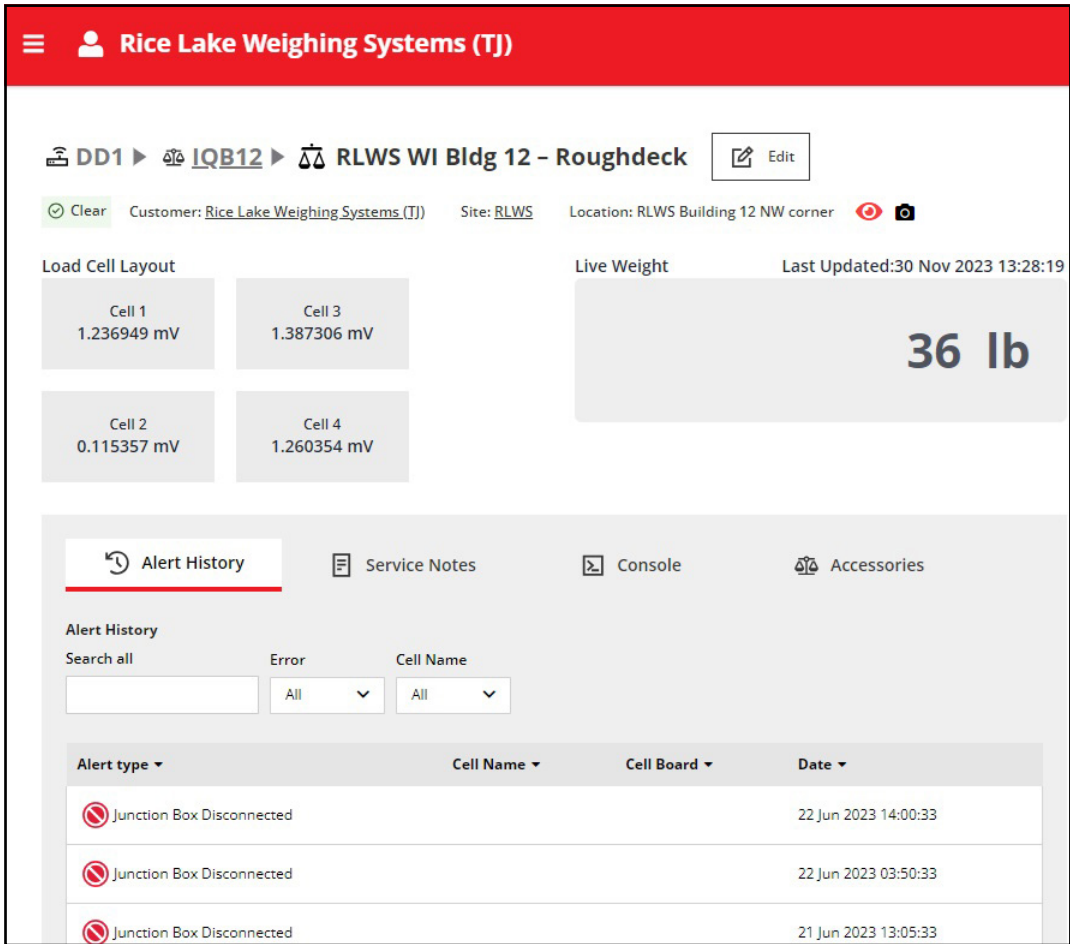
Rice Lake Weighing Systems (TJ)

DD1 ▶ IQB12 ▶ RLWS WI Bldg 12 – Roughdeck

Edit

Clear Customer: Rice Lake Weighing Systems (TJ) Site: RLWS Location: RLWS Building 12 NW corner

Load Cell Layout

Cell 1
1.236949 mV

Cell 3
1.387306 mV

Cell 2
0.115357 mV

Cell 4
1.260354 mV

Live Weight

Last Updated:30 Nov 2023 13:28:19

36 lb

Alert History

Service Notes

Console

Accessories

Alert History

Search all

Error

All

Cell Name

All

| Alert type ▾ | Cell Name ▾ | Cell Board ▾ | Date ▾ |
|---|---|---|---|
| Junction Box Disconnected | | | 22 Jun 2023 14:00:33 |
| Junction Box Disconnected | | | 22 Jun 2023 03:50:33 |
| Junction Box Disconnected | | | 21 Jun 2023 13:05:33 |